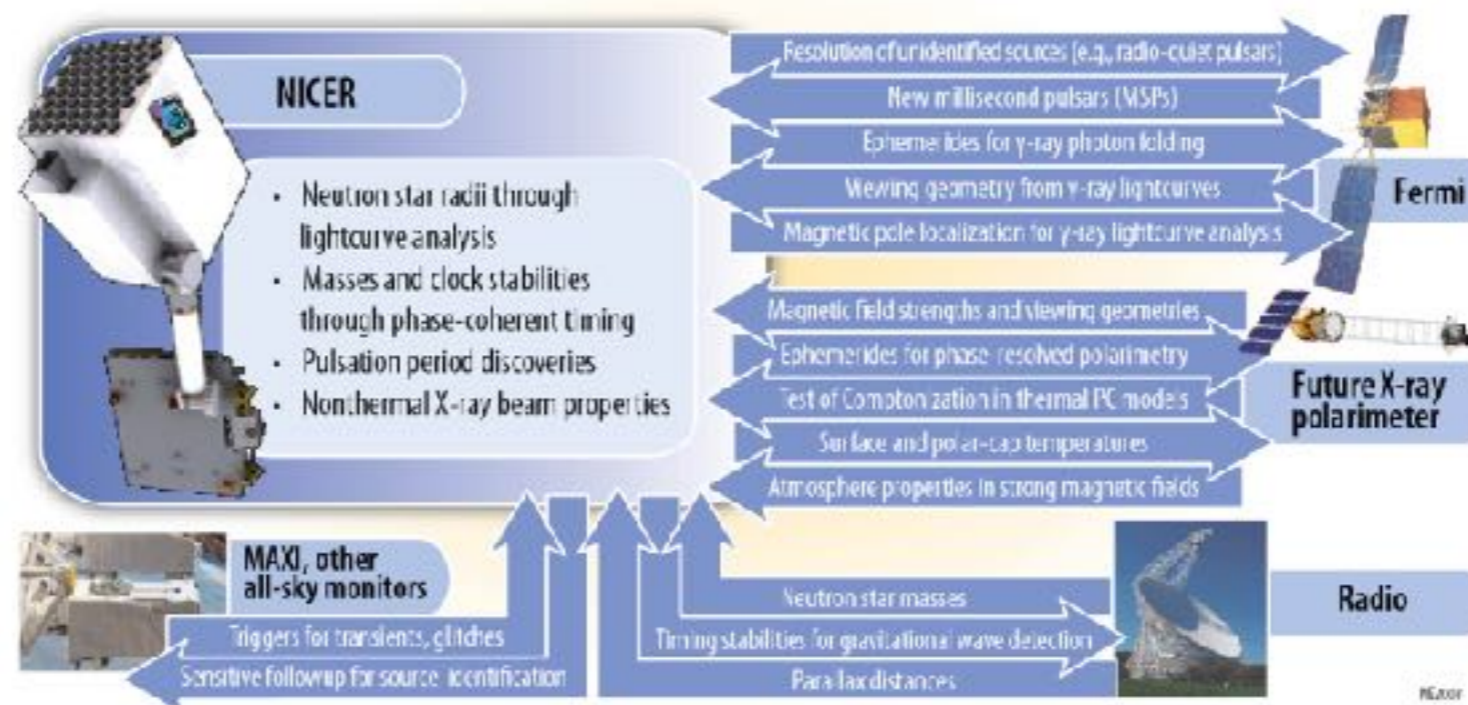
NICER

- Neutron star radii through lightcurve analysis
- Masses and clock stabilities through phase-coherent timing
- Pulsation period discoveries
- Nonthermal X-ray beam properties

Resolution of unidentified sources (e.g., radio-quiet pulsars)
New millisecond pulsars (MSPs)
Ephemerides for γ-ray photon folding
Viewing geometry from γ-ray lightcurves
Magnetic pole localization for γ-ray lightcurve analysis

Fermi

Magnetic field strengths and viewing geometries
Ephemerides for phase-resolved polarimetry
Test of Comptonization in thermal PC models
Surface and polar-cap temperatures
Atmosphere properties in strong magnetic fields

Future X-ray polarimeter

MAXI, other all-sky monitors

Triggers for transients, glitches
Sensitive followup for source identification

Neutron star masses
Timing stabilities for gravitational wave detection
Parallax distances

Radio

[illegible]